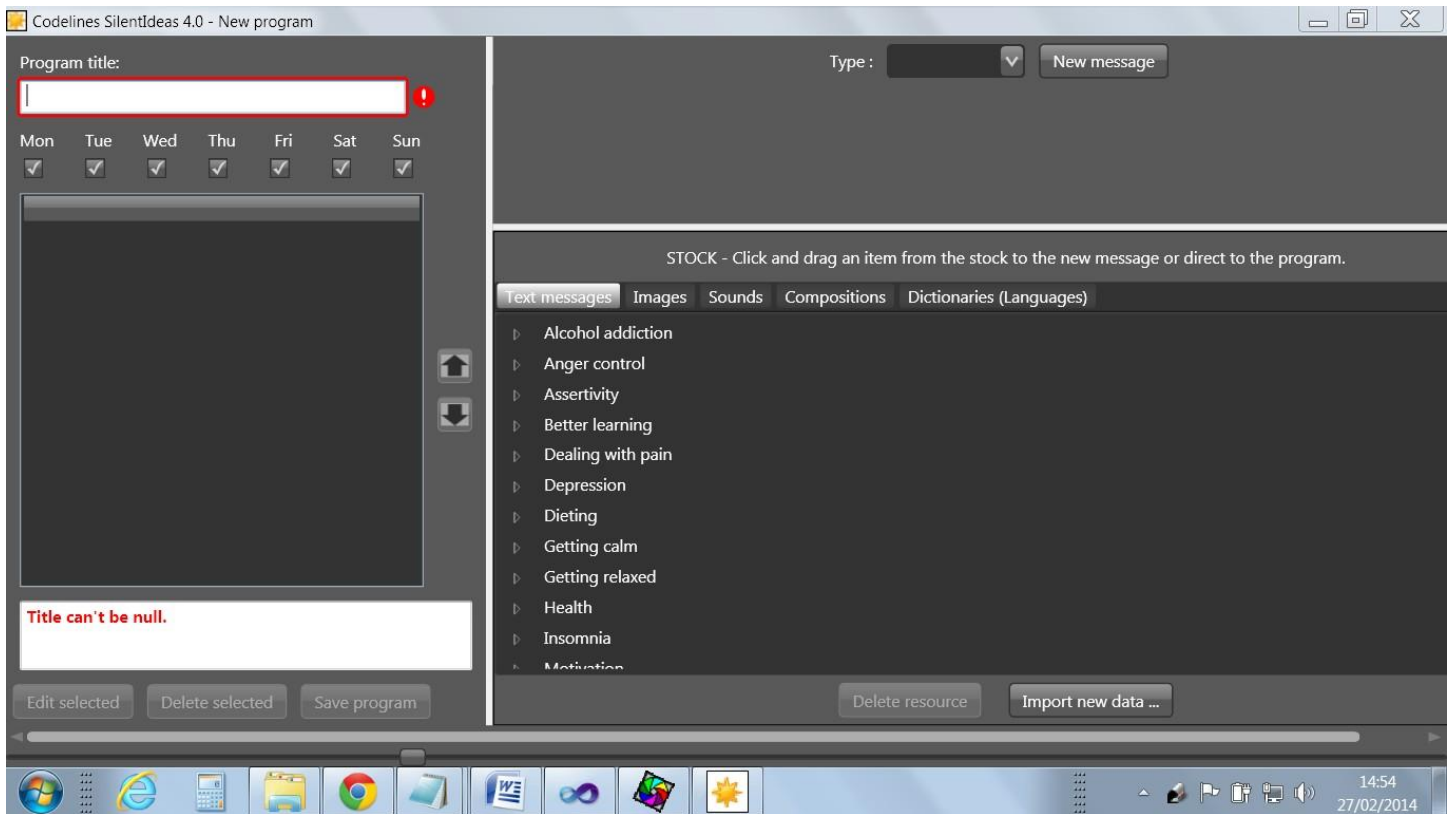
Codelines SilentIdeas 4.0 - New program

Program title:

Mon Tue Wed Thu Fri Sat Sun

Title can't be null.

Edit selected Delete selected Save program

Type : New message

STOCK - Click and drag an item from the stock to the new message or direct to the program.

Text messages Images Sounds Compositions Dictionaries (Languages)

Alcohol addiction
Anger control
Assertivity
Better learning
Dealing with pain
Depression
Dieting
Getting calm
Getting relaxed
Health
Insomnia
Motivation

Delete resource Import new data ...

14:54
27/02/2014